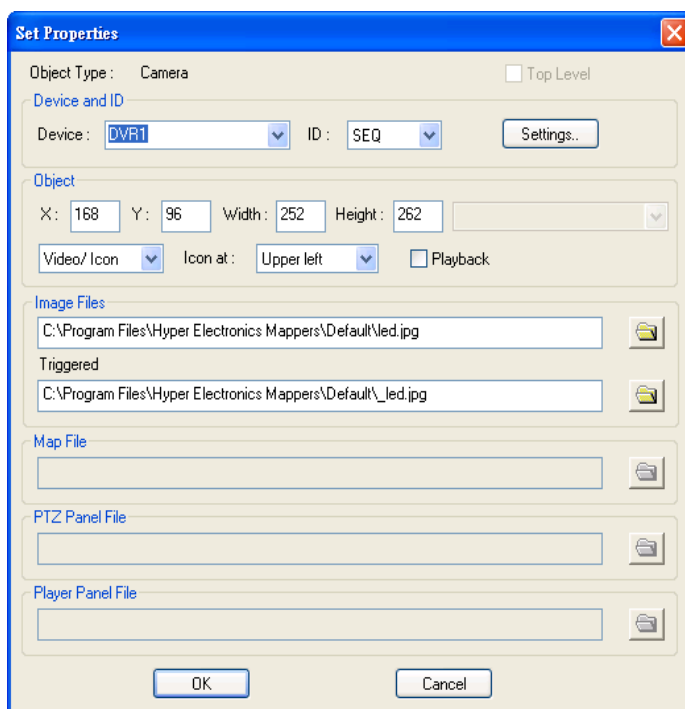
Set Properties

Object Type : Camera

Top Level

Device and ID

Device : DVR1

ID : SEQ

Settings..

Object

X : 168 Y : 96 Width : 252 Height : 262

Video/ Icon

Icon at : Upper left

Playback

Image Files

C:\Program Files\Hyper Electronics Mappers\Default\led.jpg

Triggered

C:\Program Files\Hyper Electronics Mappers\Default\_led.jpg

Map File

PTZ Panel File

Player Panel File

OK

Cancel